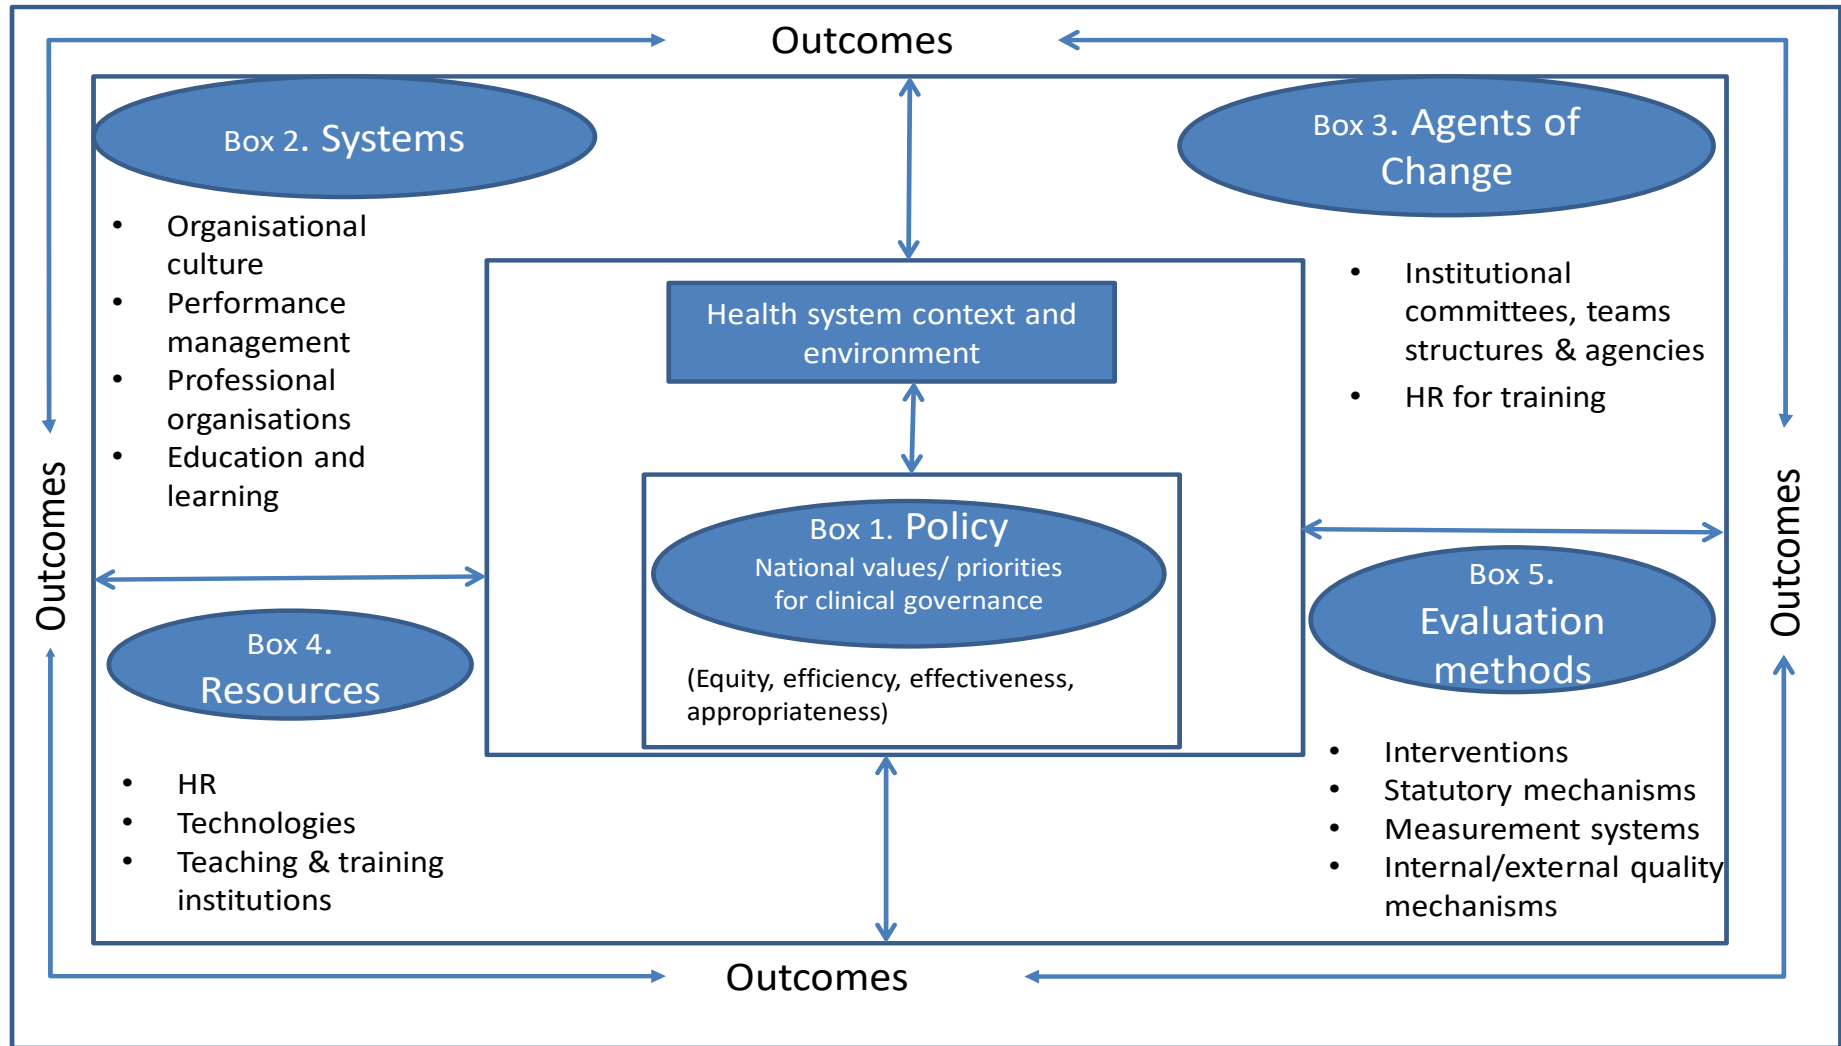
Outcomes

Box 2. Systems

- Organisational culture
- Performance management
- Professional organisations
- Education and learning

Box 3. Agents of Change

- Institutional committees, teams structures & agencies
- HR for training

Health system context and environment

Box 1. Policy
National values/ priorities for clinical governance

(Equity, efficiency, effectiveness, appropriateness)

Outcomes

Box 4. Resources

- HR
- Technologies
- Teaching & training institutions

Box 5. Evaluation methods

- Interventions
- Statutory mechanisms
- Measurement systems
- Internal/external quality mechanisms

Outcomes

Outcomes